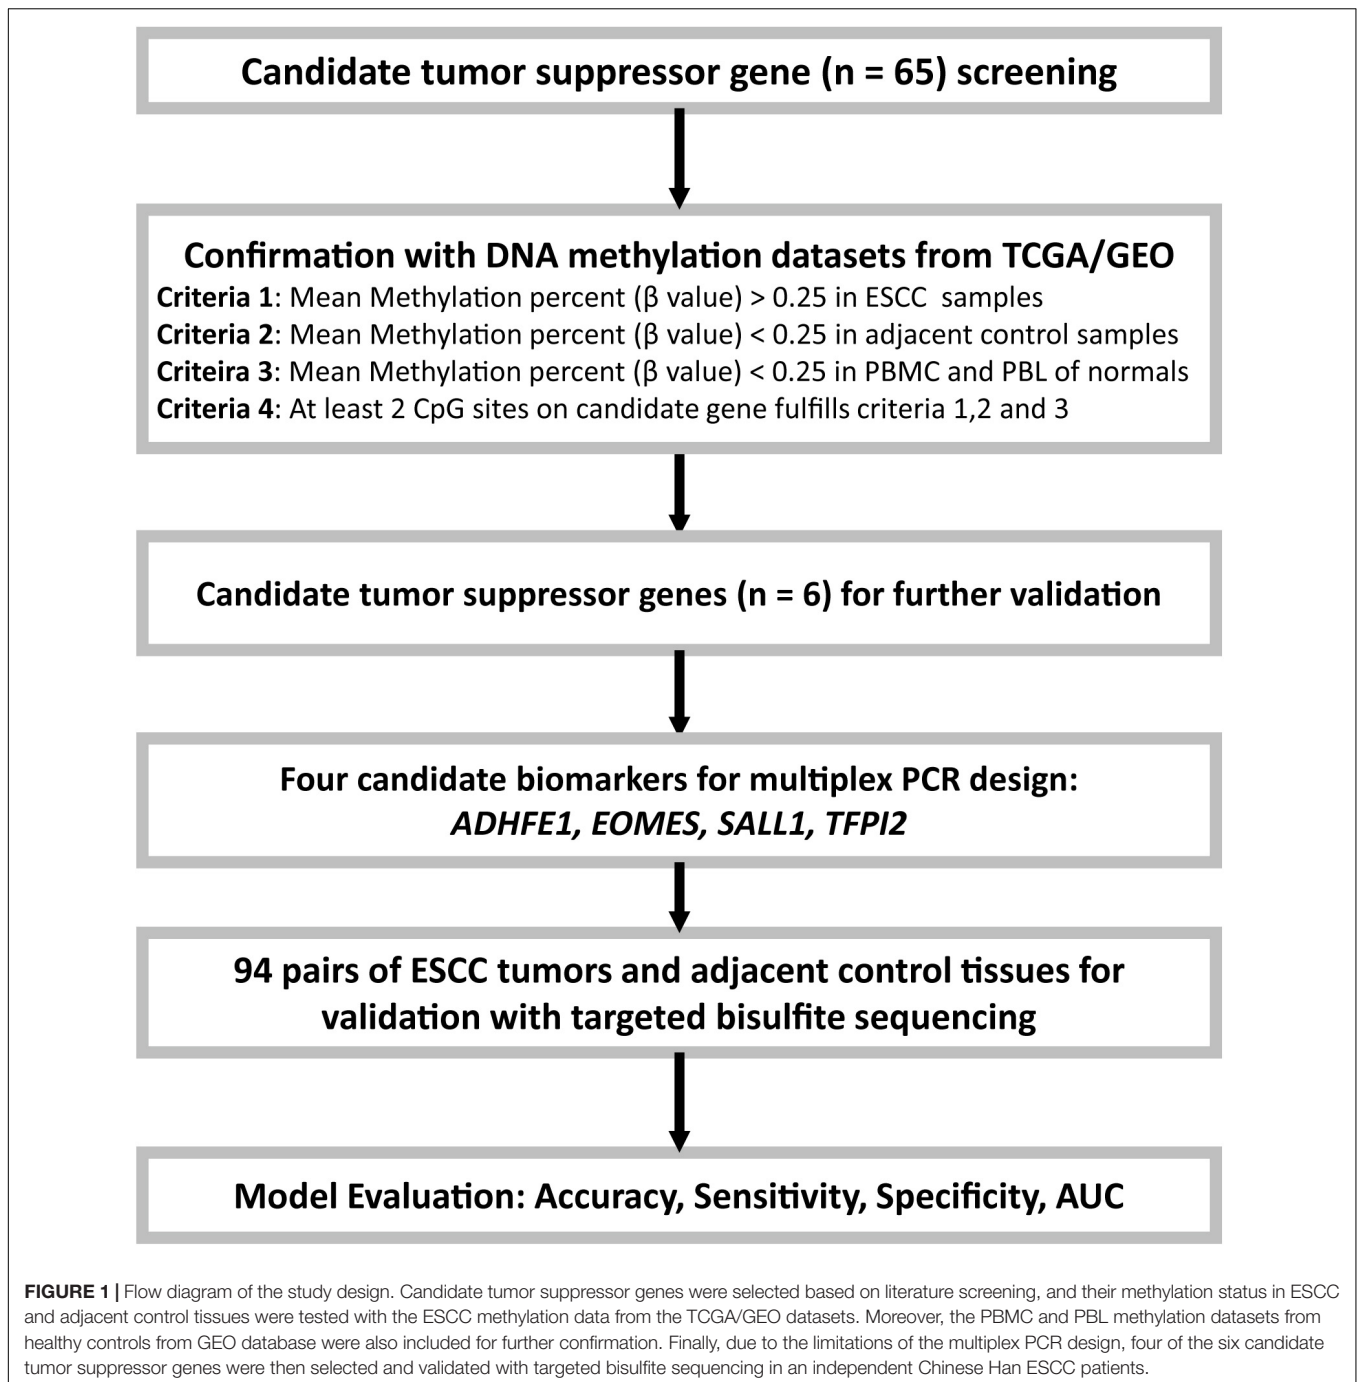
Candidate tumor suppressor gene (n = 65) screening

Confirmation with DNA methylation datasets from TCGA/GEO

**Criteria 1**: Mean Methylation percent (β value) > 0.25 in ESCC samples
**Criteria 2**: Mean Methylation percent (β value) < 0.25 in adjacent control samples
**Criteira 3**: Mean Methylation percent (β value) < 0.25 in PBMC and PBL of normals
**Criteria 4**: At least 2 CpG sites on candidate gene fulfills criteria 1,2 and 3

Candidate tumor suppressor genes (n = 6) for further validation

Four candidate biomarkers for multiplex PCR design:
*ADHFE1, EOMES, SALL1, TFPI2*

94 pairs of ESCC tumors and adjacent control tissues for validation with targeted bisulfite sequencing

Model Evaluation: Accuracy, Sensitivity, Specificity, AUC

**FIGURE 1 |** Flow diagram of the study design. Candidate tumor suppressor genes were selected based on literature screening, and their methylation status in ESCC and adjacent control tissues were tested with the ESCC methylation data from the TCGA/GEO datasets. Moreover, the PBMC and PBL methylation datasets from healthy controls from GEO database were also included for further confirmation. Finally, due to the limitations of the multiplex PCR design, four of the six candidate tumor suppressor genes were then selected and validated with targeted bisulfite sequencing in an independent Chinese Han ESCC patients.